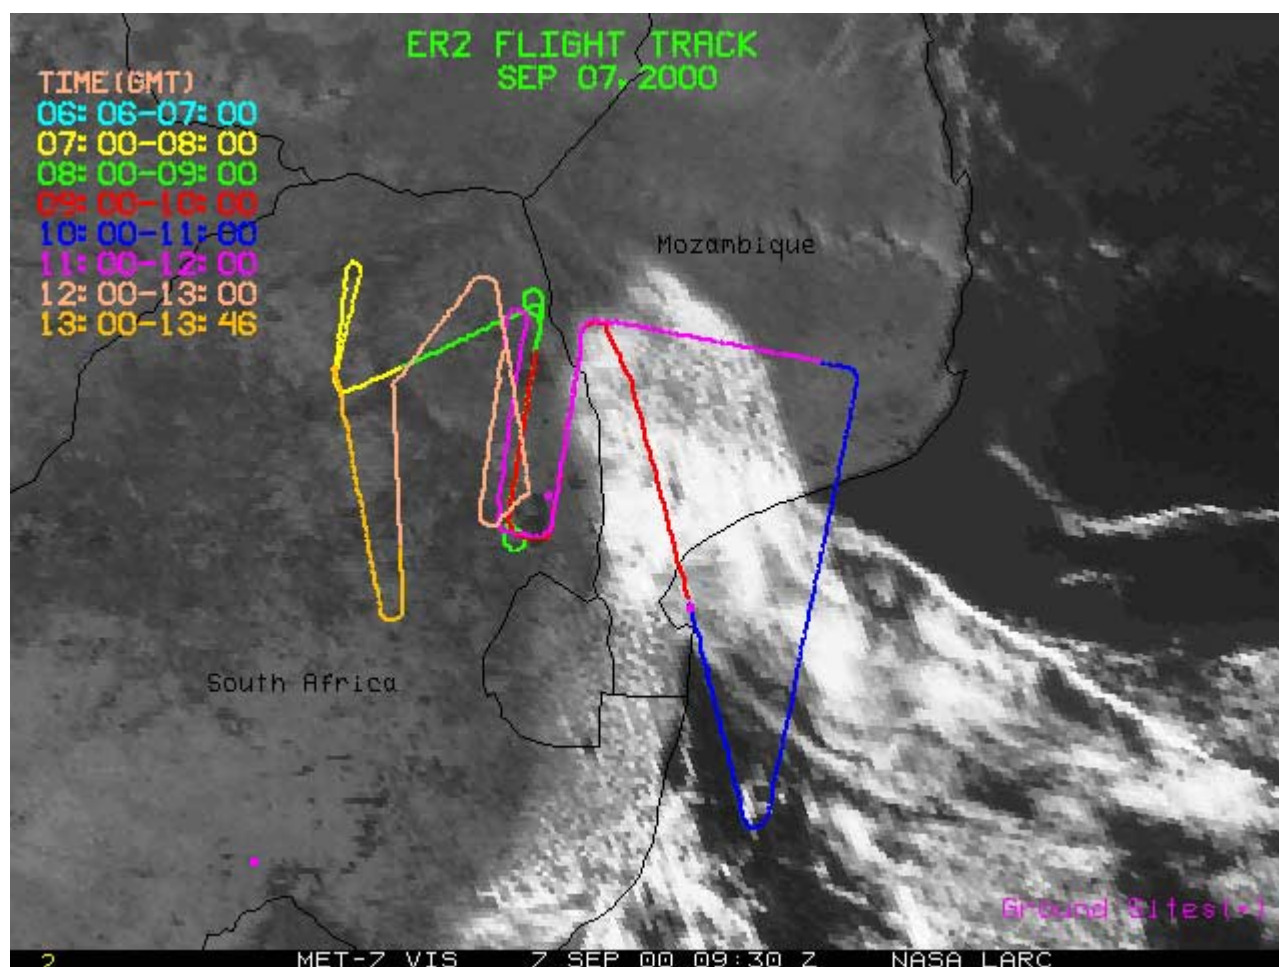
ER2 FLIGHT TRACK
SEP 07,2000

TIME(GMT)
06:06-07:00
07:00-08:00
08:00-09:00
09:00-10:00
10:00-11:00
11:00-12:00
12:00-13:00
13:00-13:46

Mozambique

South Africa

Ground Sites(+)

2 MET-7 VIS 7 SEP 00 09:30 Z NASA LARC